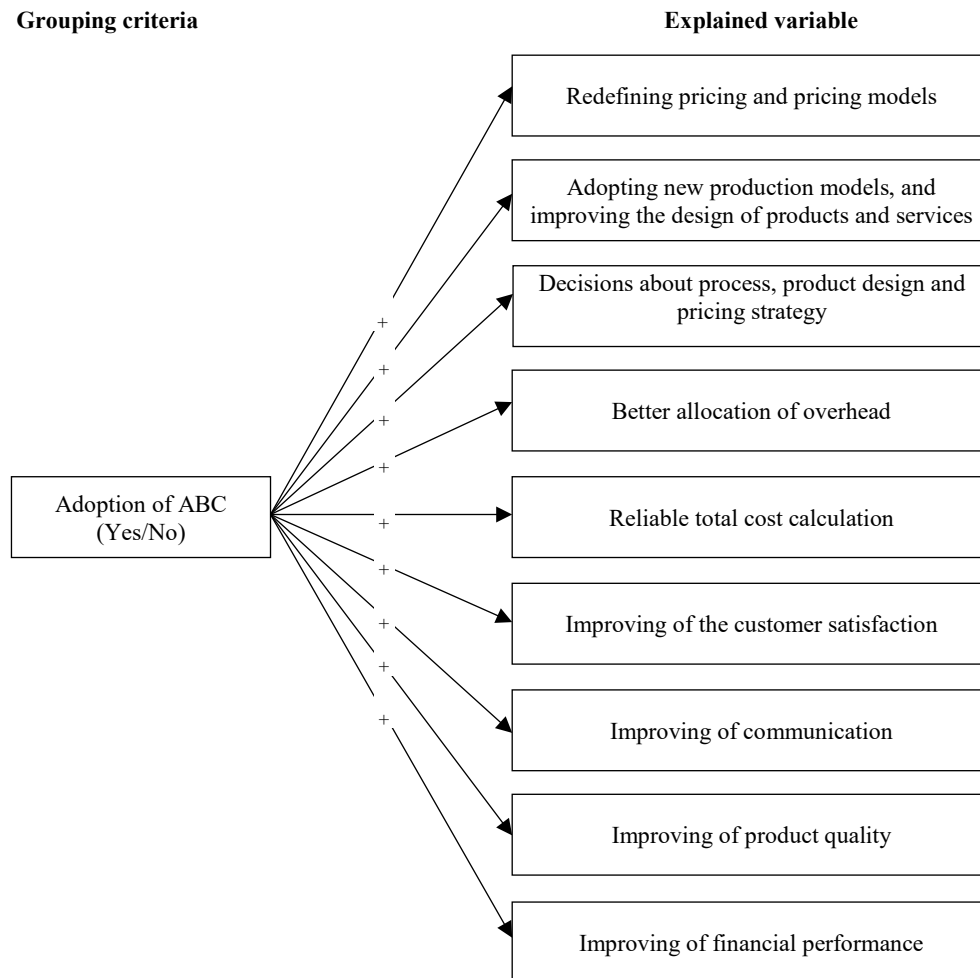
**Grouping criteria**

**Explained variable**

Adoption of ABC (Yes/No)

+
+
+
+
+
+
+
+
+

Redefining pricing and pricing models

Adopting new production models, and improving the design of products and services

Decisions about process, product design and pricing strategy

Better allocation of overhead

Reliable total cost calculation

Improving of the customer satisfaction

Improving of communication

Improving of product quality

Improving of financial performance